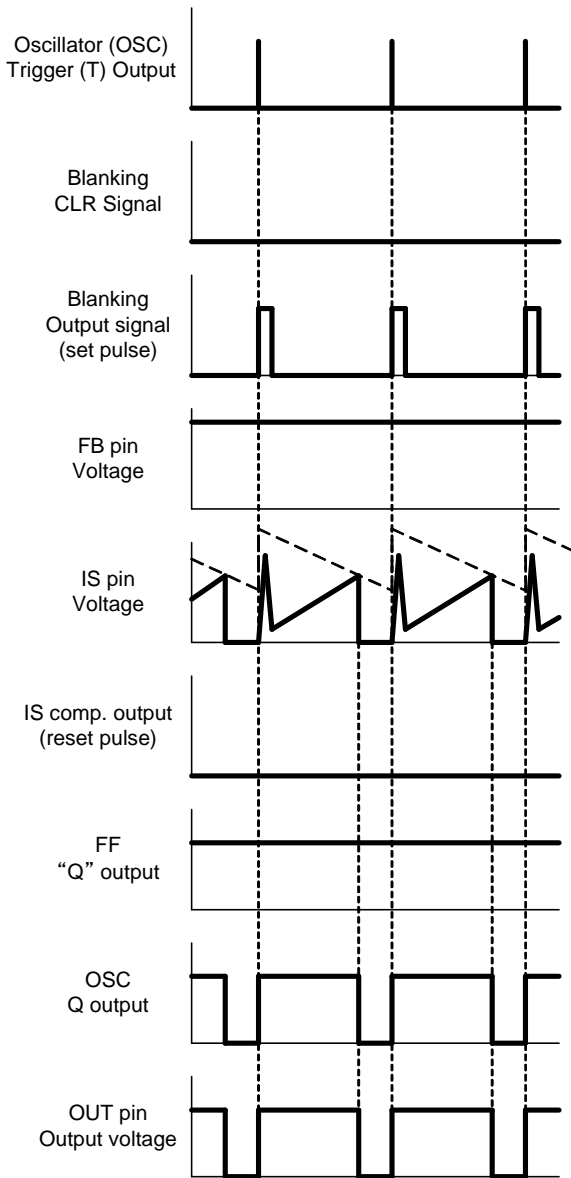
Oscillator (OSC)
Trigger (T) Output

Blanking
CLR Signal

Blanking
Output signal
(set pulse)

FB pin
Voltage

IS pin
Voltage

IS comp. output
(reset pulse)

FF
“Q” output

OSC
Q output

OUT pin
Output voltage